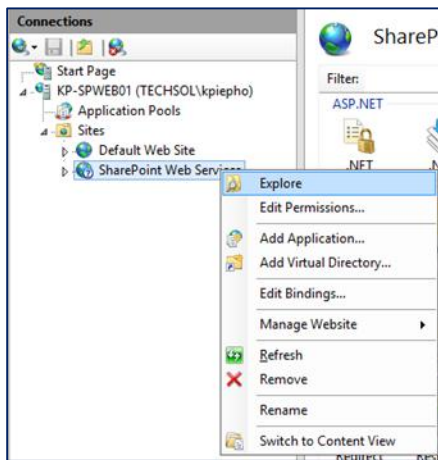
Connections

Start Page
KP-SPWEB01 (TECHSOL\kpiepho)
Application Pools
Sites
Default Web Site
SharePoint Web Services

SharePo

Filter:
ASP.NET
.NET

Explore
Edit Permissions...
Add Application...
Add Virtual Directory...
Edit Bindings...
Manage Website
Refresh
Remove
Rename
Switch to Content View